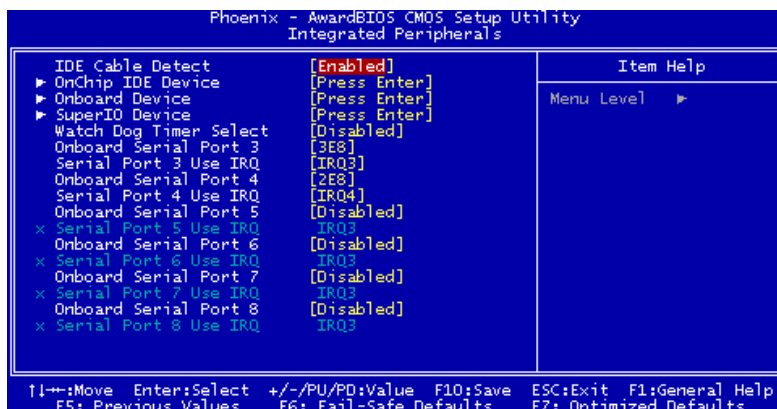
Phoenix - AwardBIOS CMOS Setup Utility
Integrated Peripherals

| | | Item Help |
|---|---|---|
| IDE Cable Detect | [Enabled] | Menu Level ► |
| ► OnChip IDE Device | [Press Enter] | |
| ► Onboard Device | [Press Enter] | |
| ► SuperIO Device | [Press Enter] | |
| Watch Dog Timer Select | [Disabled] | |
| Onboard Serial Port 3 | [3E8] | |
| Serial Port 3 Use IRQ | [IRQ3] | |
| Onboard Serial Port 4 | [2E8] | |
| Serial Port 4 Use IRQ | [IRQ4] | |
| Onboard Serial Port 5 | [Disabled] | |
| x Serial Port 5 Use IRQ | IRQ3 | |
| Onboard Serial Port 6 | [Disabled] | |
| x Serial Port 6 Use IRQ | IRQ3 | |
| Onboard Serial Port 7 | [Disabled] | |
| x Serial Port 7 Use IRQ | IRQ3 | |
| Onboard Serial Port 8 | [Disabled] | |
| x Serial Port 8 Use IRQ | IRQ3 | |

↑↓→←:Move Enter:Select +/-/PU/PD:Value F10:Save ESC:Exit F1:General Help
F5: Previous Values F6: Fail-Safe Defaults F7: Optimized Defaults